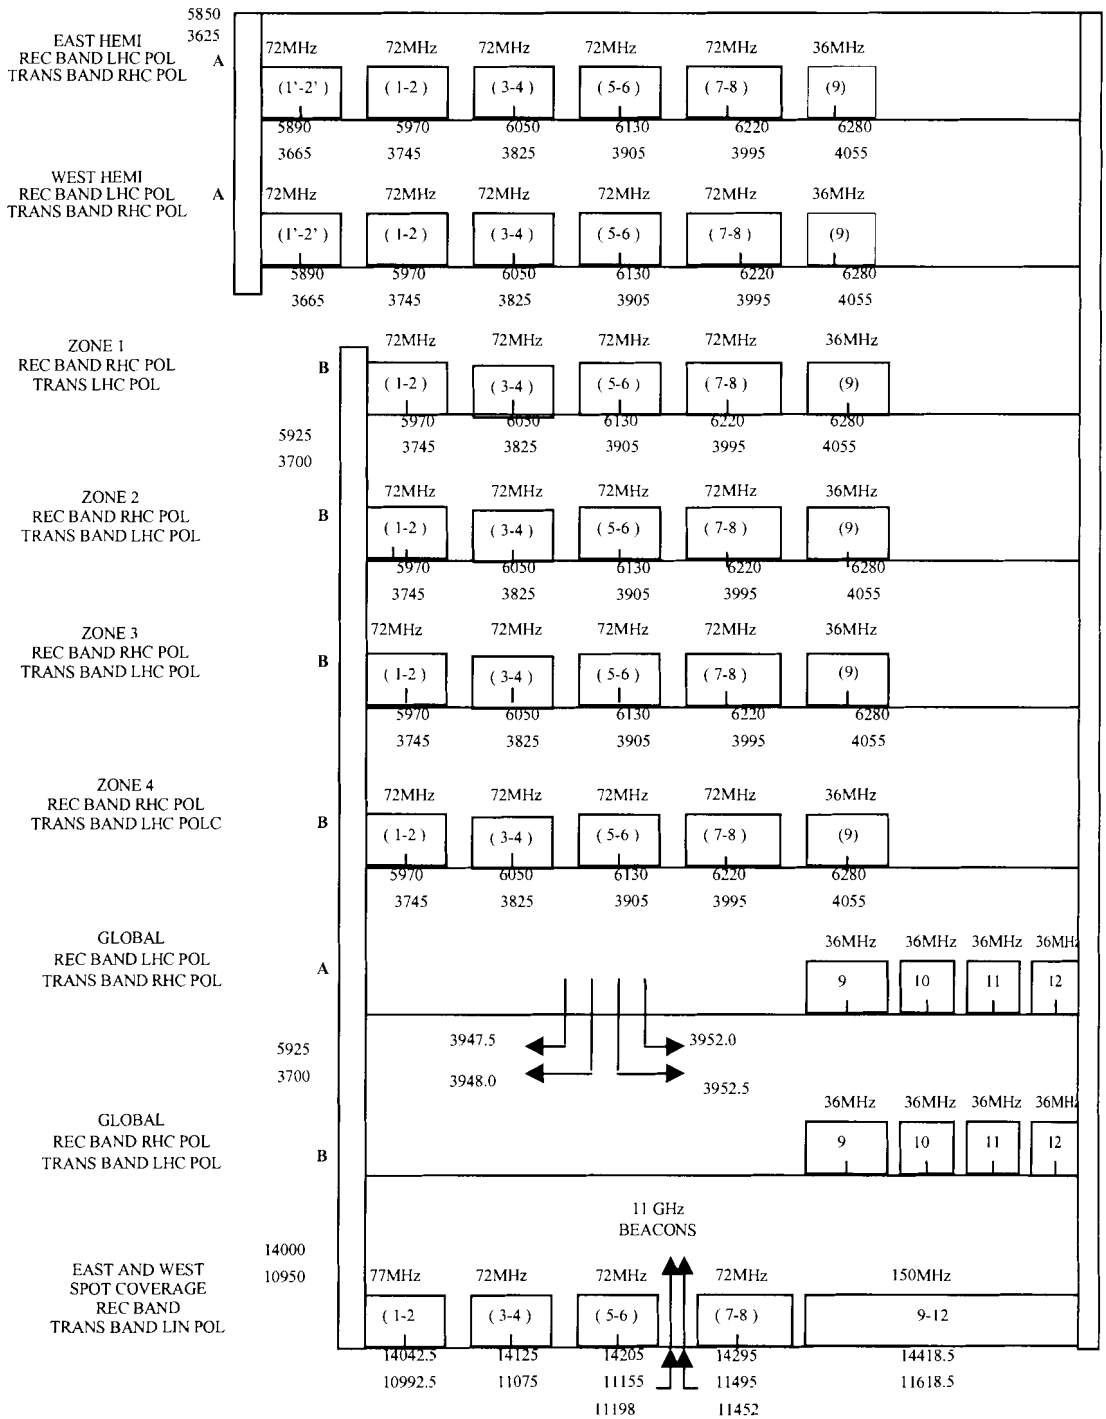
5850
3625

EAST HEMI
REC BAND LHC POL
TRANS BAND RHC POL
A

72MHz 72MHz 72MHz 72MHz 72MHz 36MHz
(1'-2') (1-2) (3-4) (5-6) (7-8) (9)
5890 5970 6050 6130 6220 6280
3665 3745 3825 3905 3995 4055

WEST HEMI
REC BAND LHC POL
TRANS BAND RHC POL
A

72MHz 72MHz 72MHz 72MHz 72MHz 36MHz
(1'-2') (1-2) (3-4) (5-6) (7-8) (9)
5890 5970 6050 6130 6220 6280
3665 3745 3825 3905 3995 4055

ZONE 1
REC BAND RHC POL
TRANS LHC POL
B

72MHz 72MHz 72MHz 72MHz 36MHz
(1-2) (3-4) (5-6) (7-8) (9)
5970 6050 6130 6220 6280
3745 3825 3905 3995 4055

5925
3700

ZONE 2
REC BAND RHC POL
TRANS BAND LHC POL
B

72MHz 72MHz 72MHz 72MHz 36MHz
(1-2) (3-4) (5-6) (7-8) (9)
5970 6050 6130 6220 6280
3745 3825 3905 3995 4055

ZONE 3
REC BAND RHC POL
TRANS BAND LHC POL
B

72MHz 72MHz 72MHz 72MHz 36MHz
(1-2) (3-4) (5-6) (7-8) (9)
5970 6050 6130 6220 6280
3745 3825 3905 3995 4055

ZONE 4
REC BAND RHC POL
TRANS BAND LHC POLC
B

72MHz 72MHz 72MHz 72MHz 36MHz
(1-2) (3-4) (5-6) (7-8) (9)
5970 6050 6130 6220 6280
3745 3825 3905 3995 4055

GLOBAL
REC BAND LHC POL
TRANS BAND RHC POL
A

36MHz 36MHz 36MHz 36MHz
9 10 11 12

5925
3700

3947.5
3952.0
3948.0
3952.5

GLOBAL
REC BAND RHC POL
TRANS BAND LHC POL
B

36MHz 36MHz 36MHz 36MHz
9 10 11 12

11 GHz
BEACONS

14000
10950

EAST AND WEST
SPOT COVERAGE
REC BAND
TRANS BAND LIN POL

77MHz 72MHz 72MHz 72MHz 150MHz
(1-2 (3-4) (5-6) (7-8) 9-12
14042.5 14125 14205 14295 14418.5
10992.5 11075 11155 11495 11618.5
11198 11452